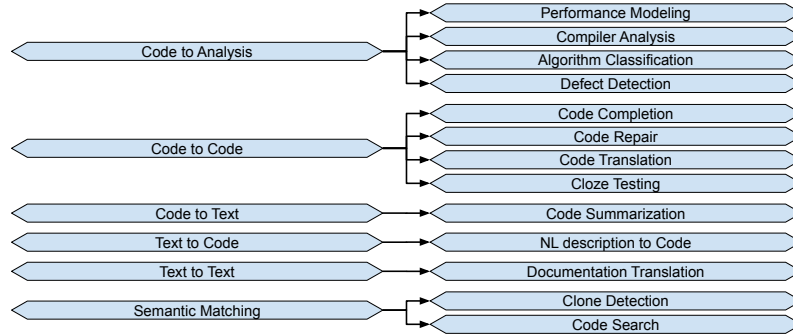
Code to Analysis

Performance Modeling

Compiler Analysis

Algorithm Classification

Defect Detection

Code to Code

Code Completion

Code Repair

Code Translation

Cloze Testing

Code to Text

Code Summarization

Text to Code

NL description to Code

Text to Text

Documentation Translation

Semantic Matching

Clone Detection

Code Search